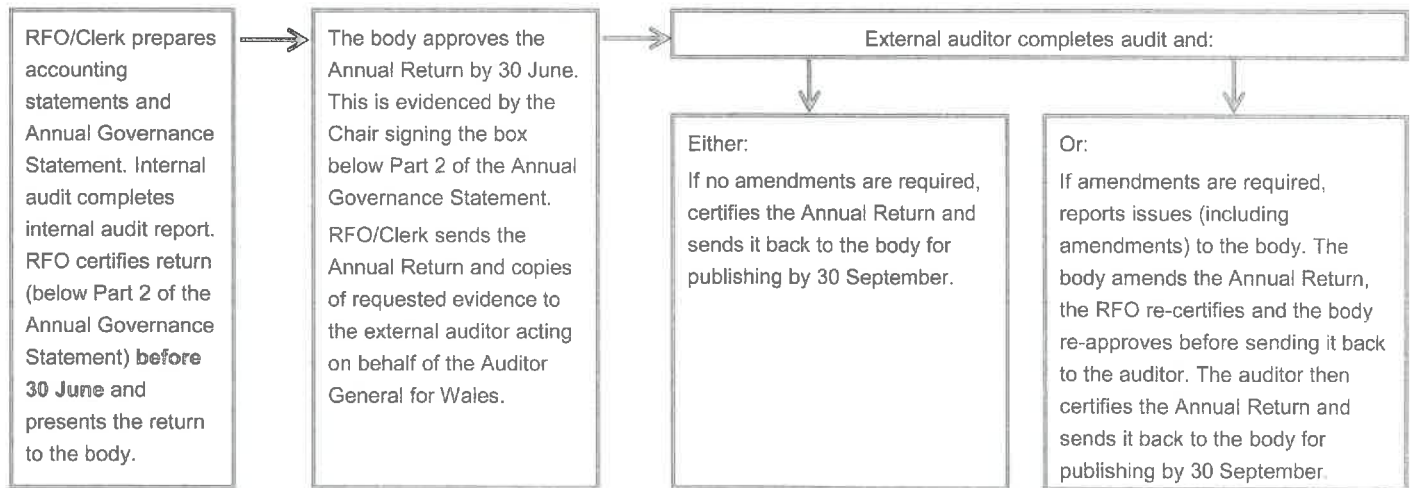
RFO/Clerk prepares accounting statements and Annual Governance Statement. Internal audit completes internal audit report. RFO certifies return (below Part 2 of the Annual Governance Statement) **before 30 June** and presents the return to the body.

The body approves the Annual Return by 30 June. This is evidenced by the Chair signing the box below Part 2 of the Annual Governance Statement.

RFO/Clerk sends the Annual Return and copies of requested evidence to the external auditor acting on behalf of the Auditor General for Wales.

External auditor completes audit and:

Either:

If no amendments are required, certifies the Annual Return and sends it back to the body for publishing by 30 September.

Or:

If amendments are required, reports issues (including amendments) to the body. The body amends the Annual Return, the RFO re-certifies and the body re-approves before sending it back to the auditor. The auditor then certifies the Annual Return and sends it back to the body for publishing by 30 September.